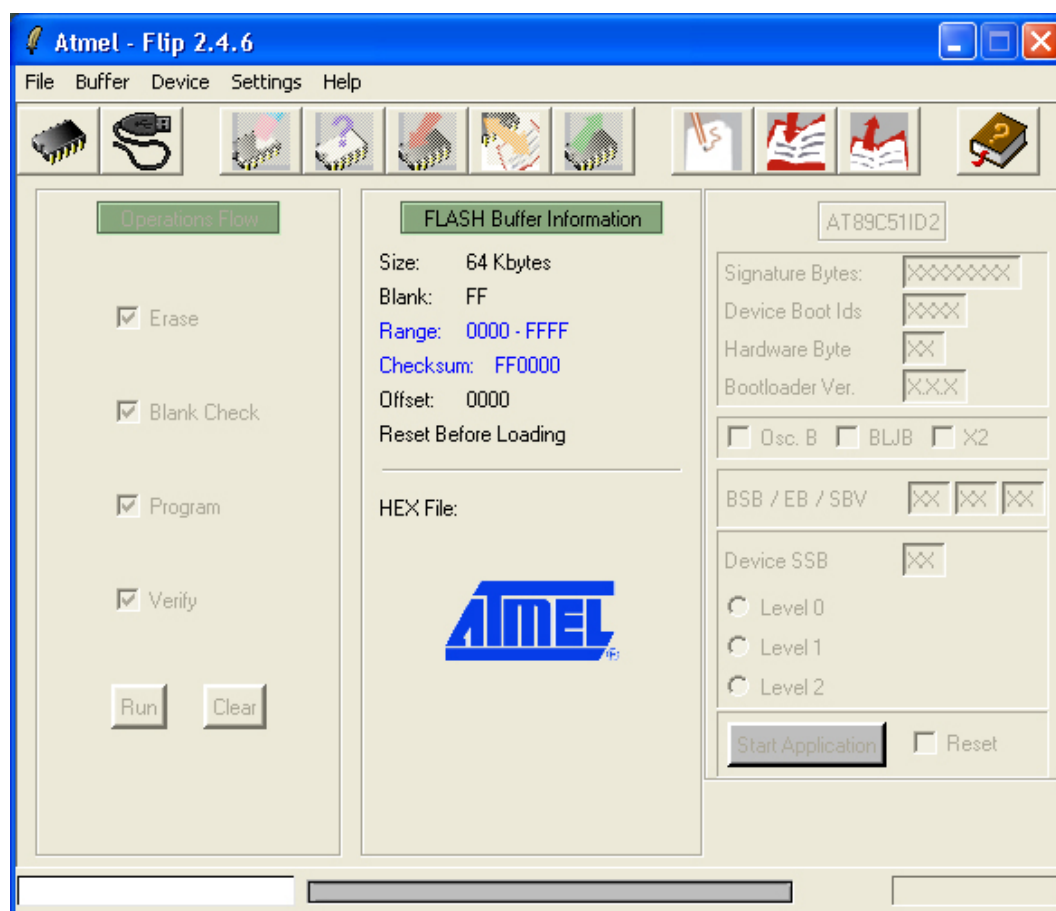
Atmel - Flip 2.4.6

File Buffer Device Settings Help

Operations Flow

Erase

Blank Check

Program

Verify

Run Clear

FLASH Buffer Information

Size: 64 Kbytes
Blank: FF
Range: 0000 - FFFF
Checksum: FF0000
Offset: 0000
Reset Before Loading

HEX File:

ATMEL

AT89C51ID2

Signature Bytes: XXXXXXXX
Device Boot Ids XXXX
Hardware Byte XX
Bootloader Ver. X.X.X

Osc. B BLJB X2

BSB / EB / SBV XX XX XX

Device SSB XX
Level 0
Level 1
Level 2

Start Application Reset